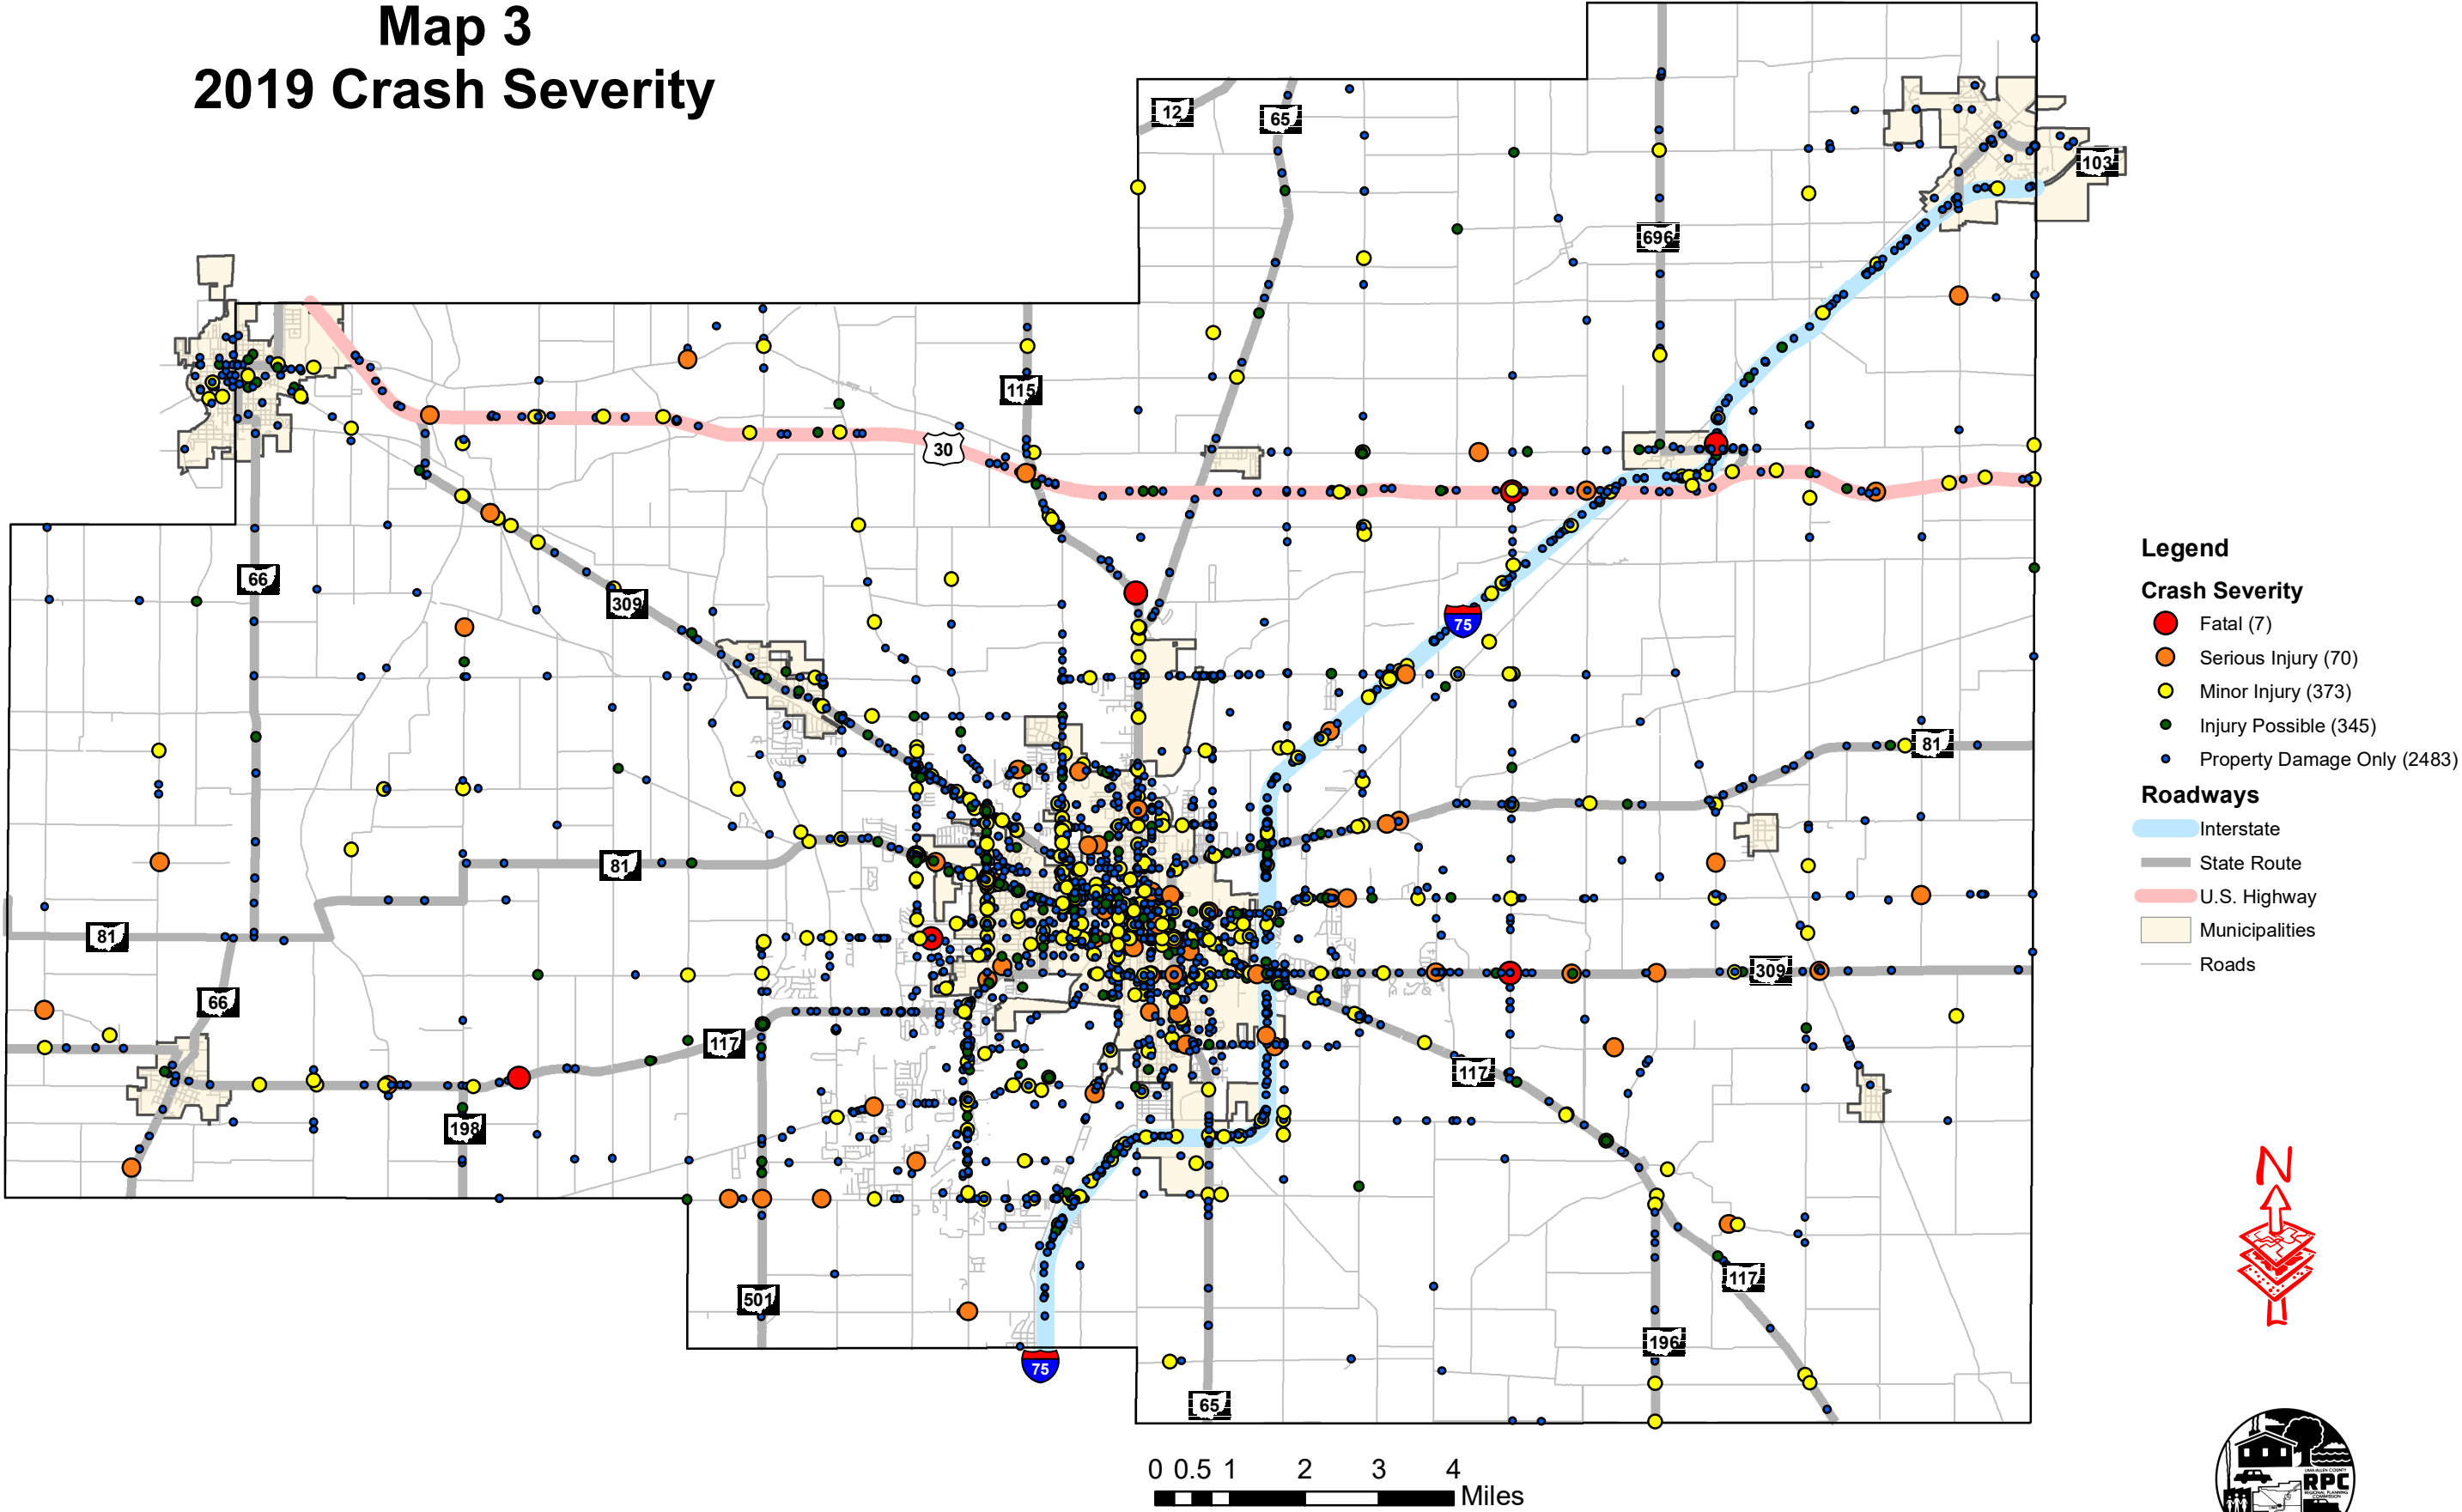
Map 3
2019 Crash Severity

12
65
696
103
115
30
66
309
75
81
81
66
117
198
501
75
65
117
196
117
309
81

Legend
Crash Severity
Fatal (7)
Serious Injury (70)
Minor Injury (373)
Injury Possible (345)
Property Damage Only (2483)
Roadways
Interstate
State Route
U.S. Highway
Municipalities
Roads

N

0 0.5 1 2 3 4 Miles

RPC